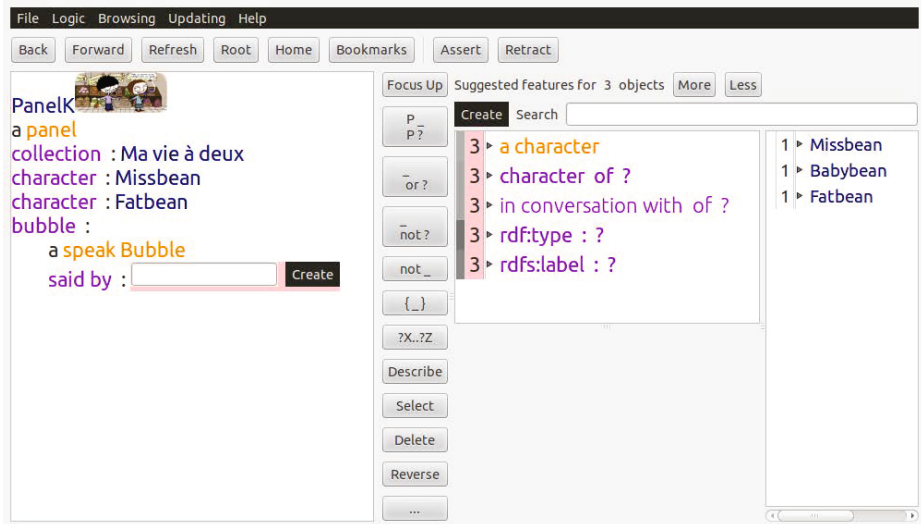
File Logic Browsing Updating Help

Back Forward Refresh Root Home Bookmarks Assert Retract

PanelK
a panel
collection : Ma vie à deux
character : Missbean
character : Fatbean
bubble :
a speak Bubble
said by : Create

Focus Up
P _
P ?
_
or ?
_
not ?
not _
{ _ }
?X..?Z
Describe
Select
Delete
Reverse
...

Suggested features for 3 objects More Less

Create Search

3 ▸ a character
3 ▸ character of ?
3 ▸ in conversation with of ?
3 ▸ rdf:type : ?
3 ▸ rdfs:label : ?

1 ▸ Missbean
1 ▸ Babybean
1 ▸ Fatbean